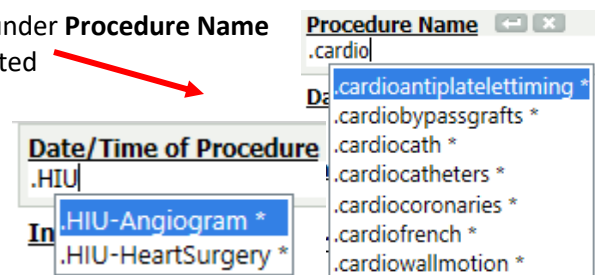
under **Procedure Name**
ted

**Procedure Name**
.cardio

Da

.cardioantiplatelettiming *
.cardiobypassgrafts *
.cardiocath *
.cardiocatheters *
.cardiocoronaries *
.cardiofrench *
.cardiowallmotion *

**Date/Time of Procedure**
.HIU

.HIU-Angiogram *
.HIU-HeartSurgery *

In